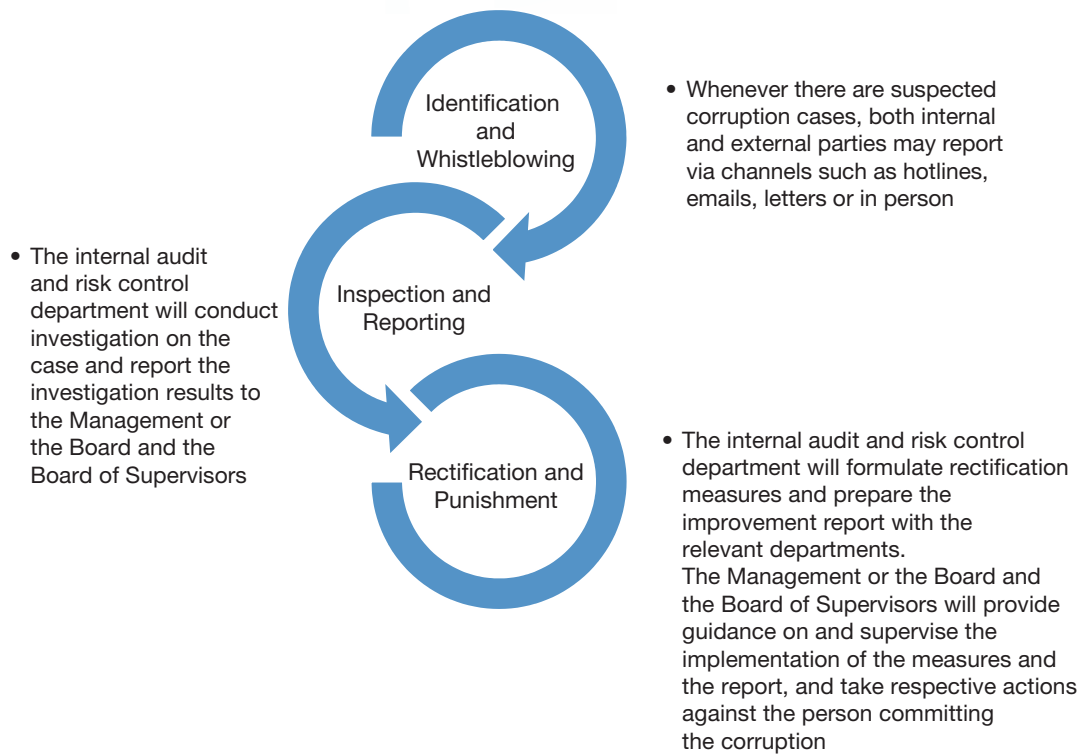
Identification and Whistleblowing

• Whenever there are suspected corruption cases, both internal and external parties may report via channels such as hotlines, emails, letters or in person

• The internal audit and risk control department will conduct investigation on the case and report the investigation results to the Management or the Board and the Board of Supervisors

Inspection and Reporting

Rectification and Punishment

• The internal audit and risk control department will formulate rectification measures and prepare the improvement report with the relevant departments.
The Management or the Board and the Board of Supervisors will provide guidance on and supervise the implementation of the measures and the report, and take respective actions against the person committing the corruption